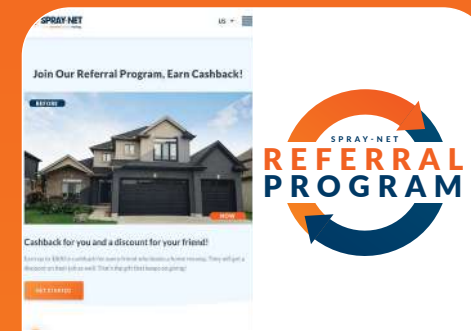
SPRAY-NET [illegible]

US

Join Our Referral Program, Earn Cashback!

BEFORE

NOW

Cashback for you and a discount for your friend!

Earn up to $300 in cashback for every friend who books a home makeover. They will get a discount on their job as well! That's the gift that keeps on giving!

GET STARTED

SPRAY-NET
REFERRAL
PROGRAM